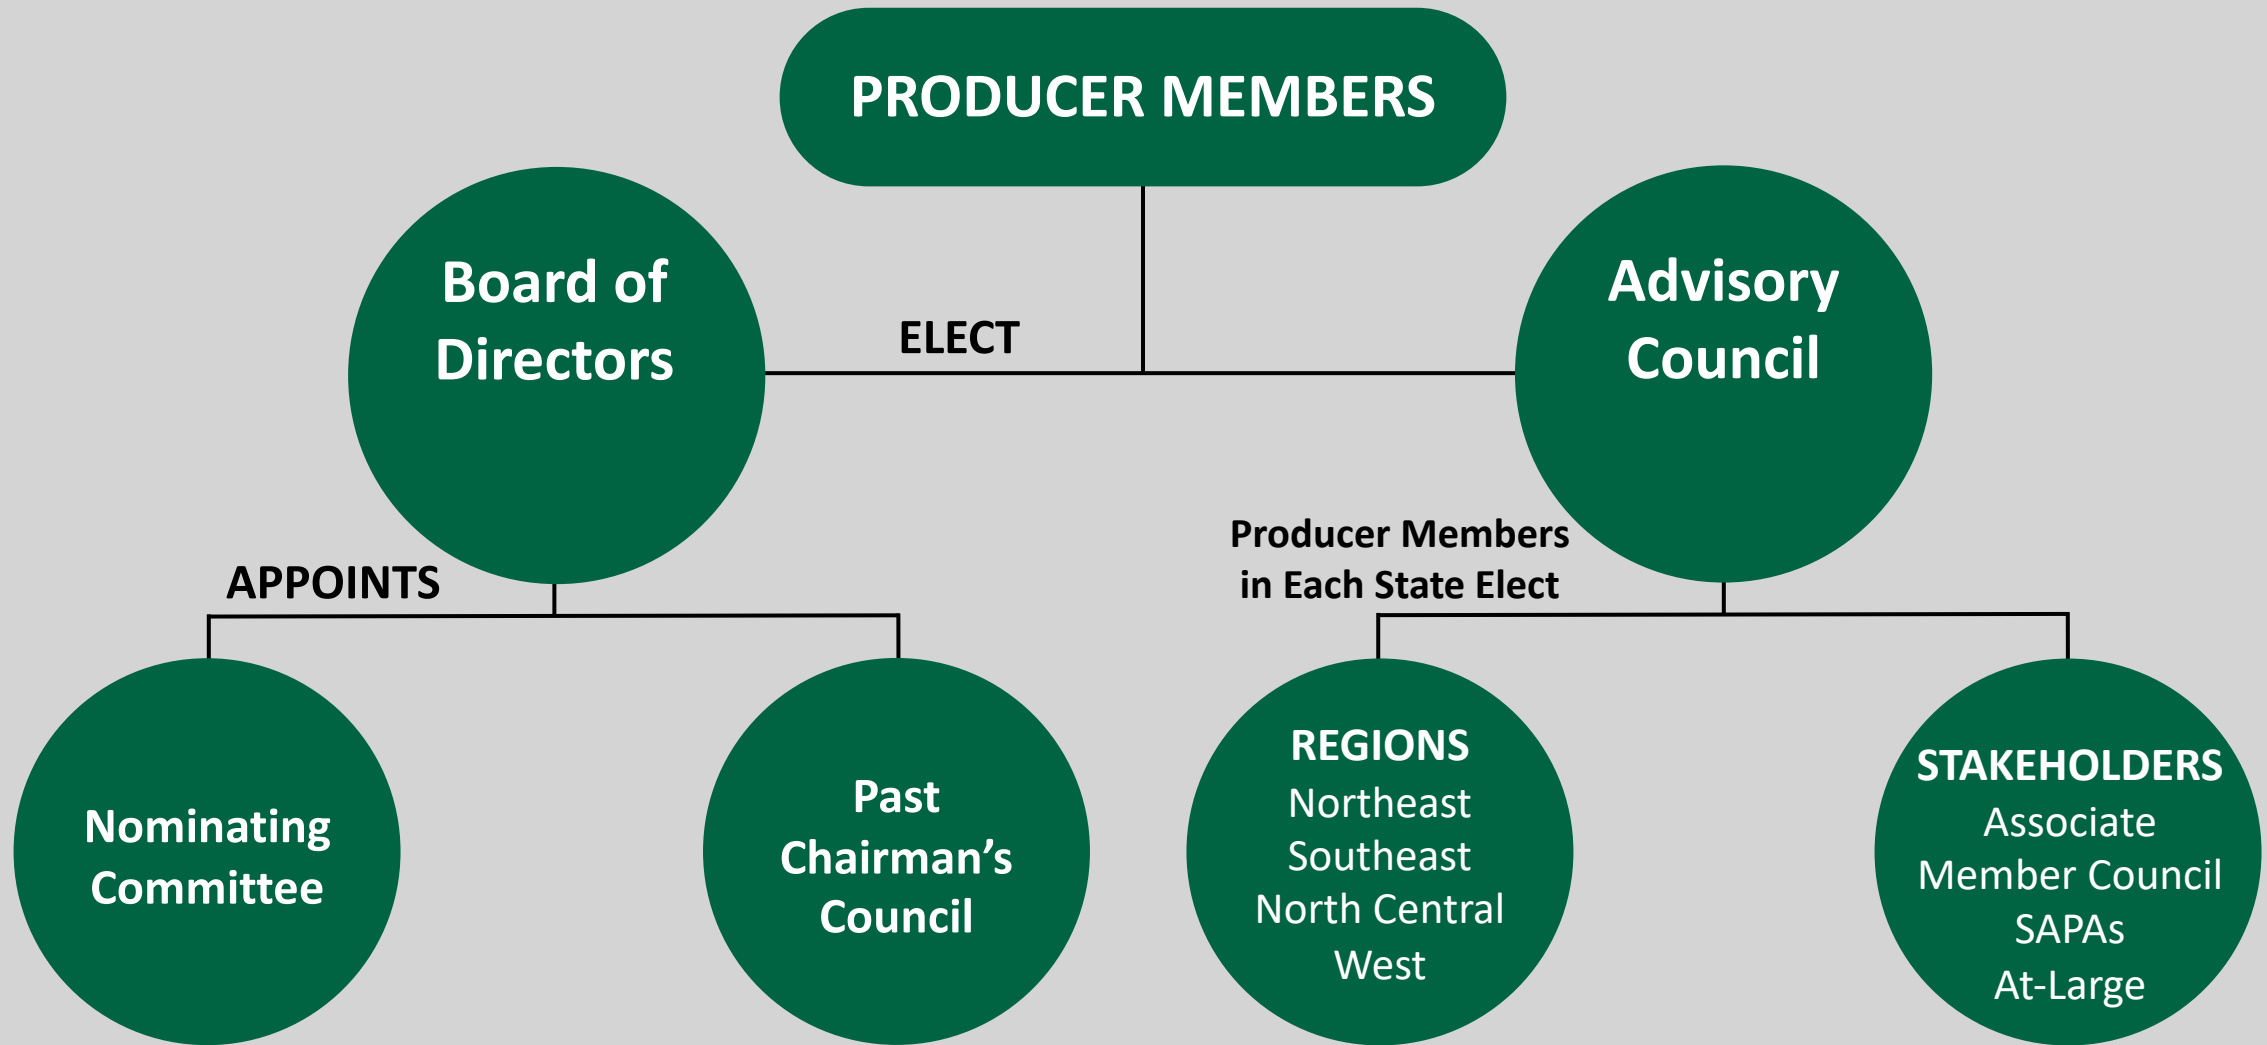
PRODUCER MEMBERS

ELECT

Board of Directors

Advisory Council

APPOINTS

Producer Members in Each State Elect

Nominating Committee

Past Chairman's Council

REGIONS
Northeast
Southeast
North Central
West

STAKEHOLDERS
Associate Member Council
SAPAs
At-Large